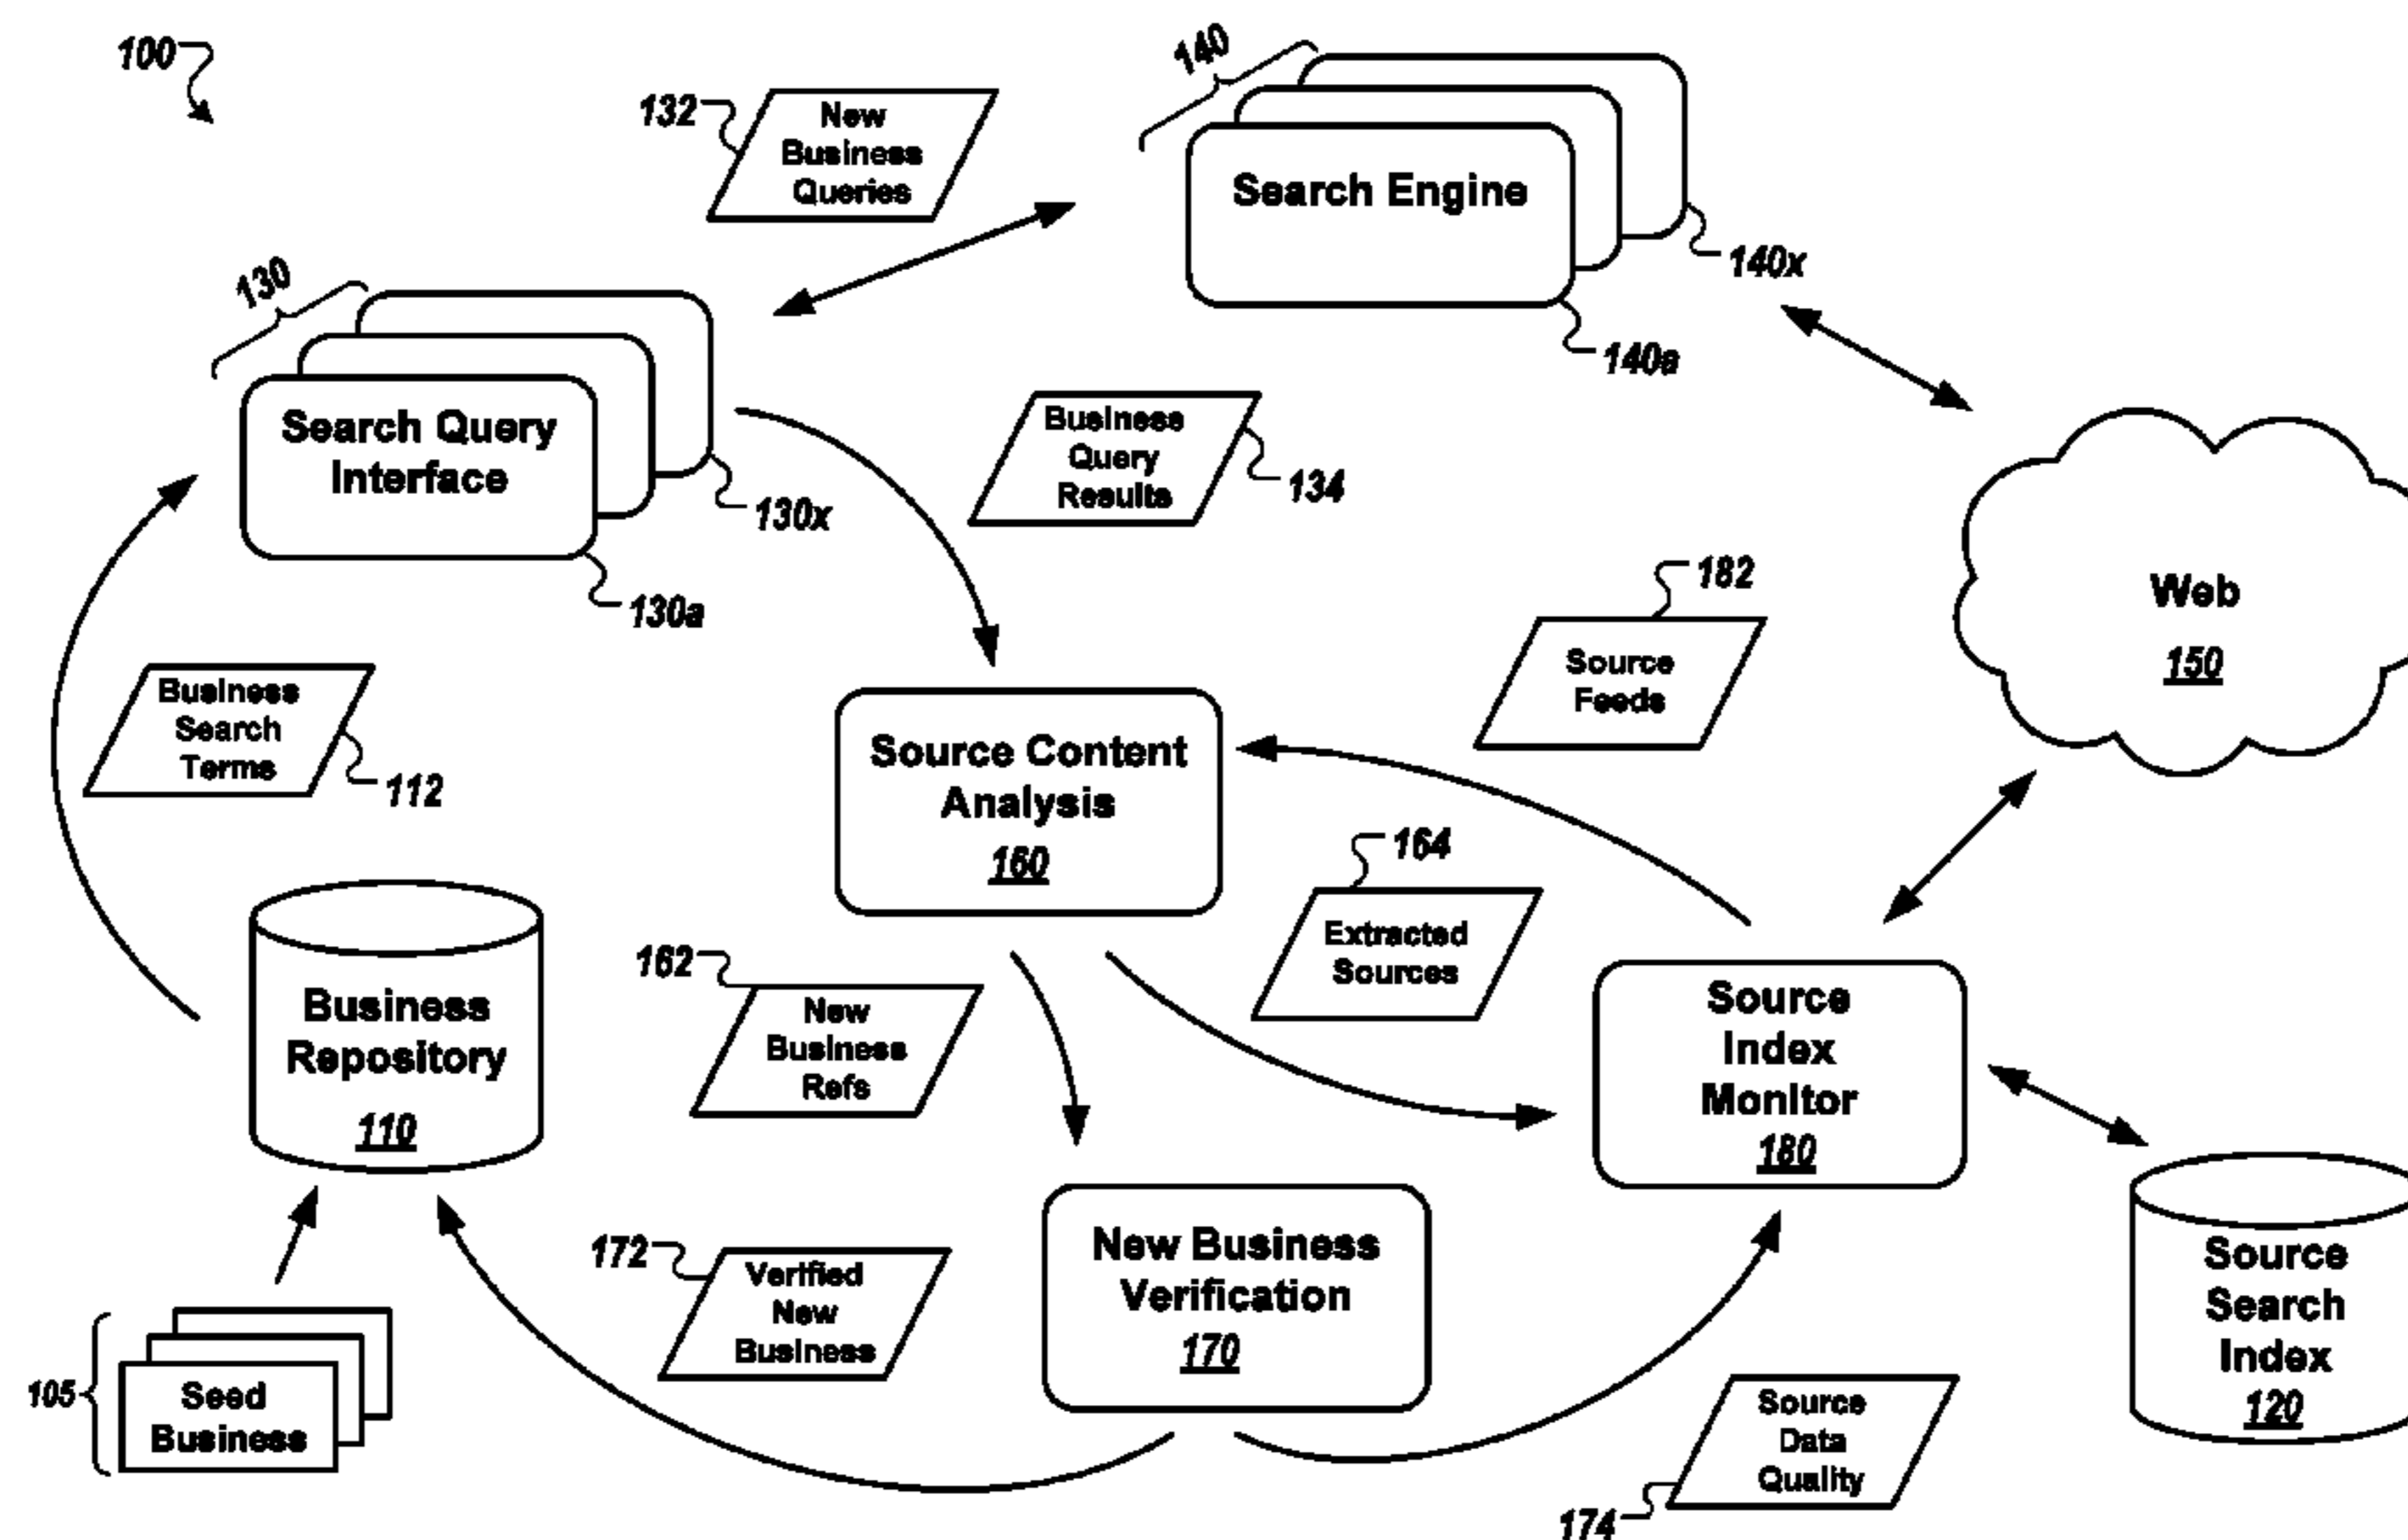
100

132
New Business Queries

140
Search Engine
140x
140a

130
Search Query Interface
130x
130a

Business Query Results
134

182
Source Feeds

Web
150

Business Search Terms
112

Source Content Analysis
160

164
Extracted Sources

Business Repository
110

162
New Business Refs

Source Index Monitor
180

Source Search Index
120

172
Verified New Business

New Business Verification
170

105
Seed Business

Source Data Quality
174